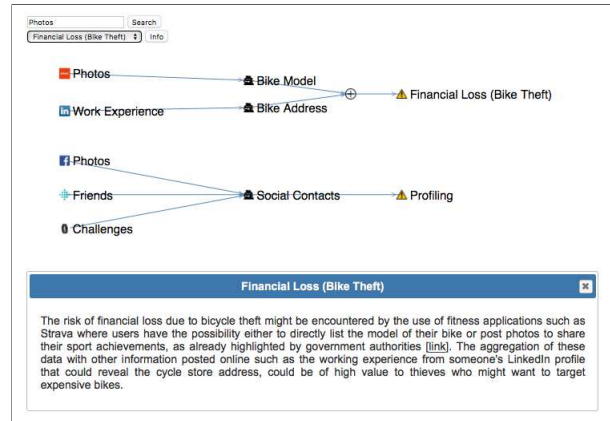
Photos Search
Financial Loss (Bike Theft) Info

Photos
Work Experience
Bike Model
Bike Address
Financial Loss (Bike Theft)

Photos
Friends
Challenges
Social Contacts
Profiling

Financial Loss (Bike Theft)

The risk of financial loss due to bicycle theft might be encountered by the use of fitness applications such as Strava where users have the possibility either to directly list the model of their bike or post photos to share their sport achievements, as already highlighted by government authorities [link]. The aggregation of these data with other information posted online such as the working experience from someone's LinkedIn profile that could reveal the cycle store address, could be of high value to thieves who might want to target expensive bikes.